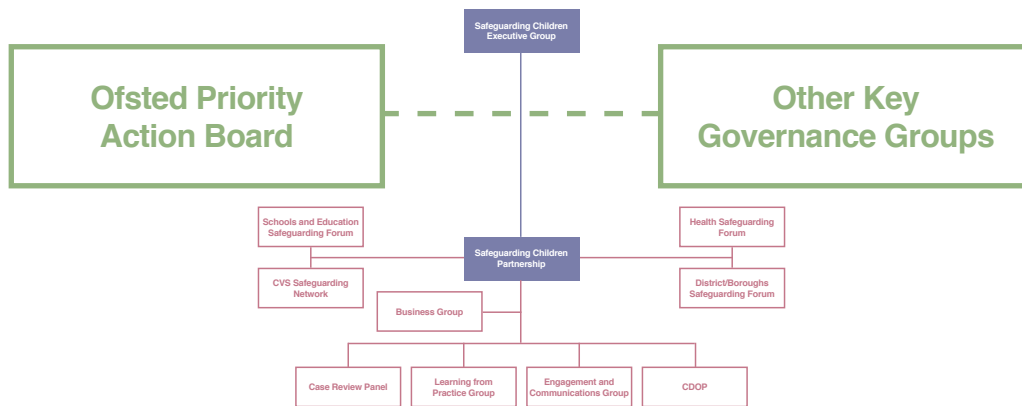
Safeguarding Children Executive Group

Ofsted Priority Action Board

Other Key Governance Groups

Schools and Education Safeguarding Forum

Health Safeguarding Forum

Safeguarding Children Partnership

CVS Safeguarding Network

District/Boroughs Safeguarding Forum

Business Group

Case Review Panel

Learning from Practice Group

Engagement and Communications Group

CDOP